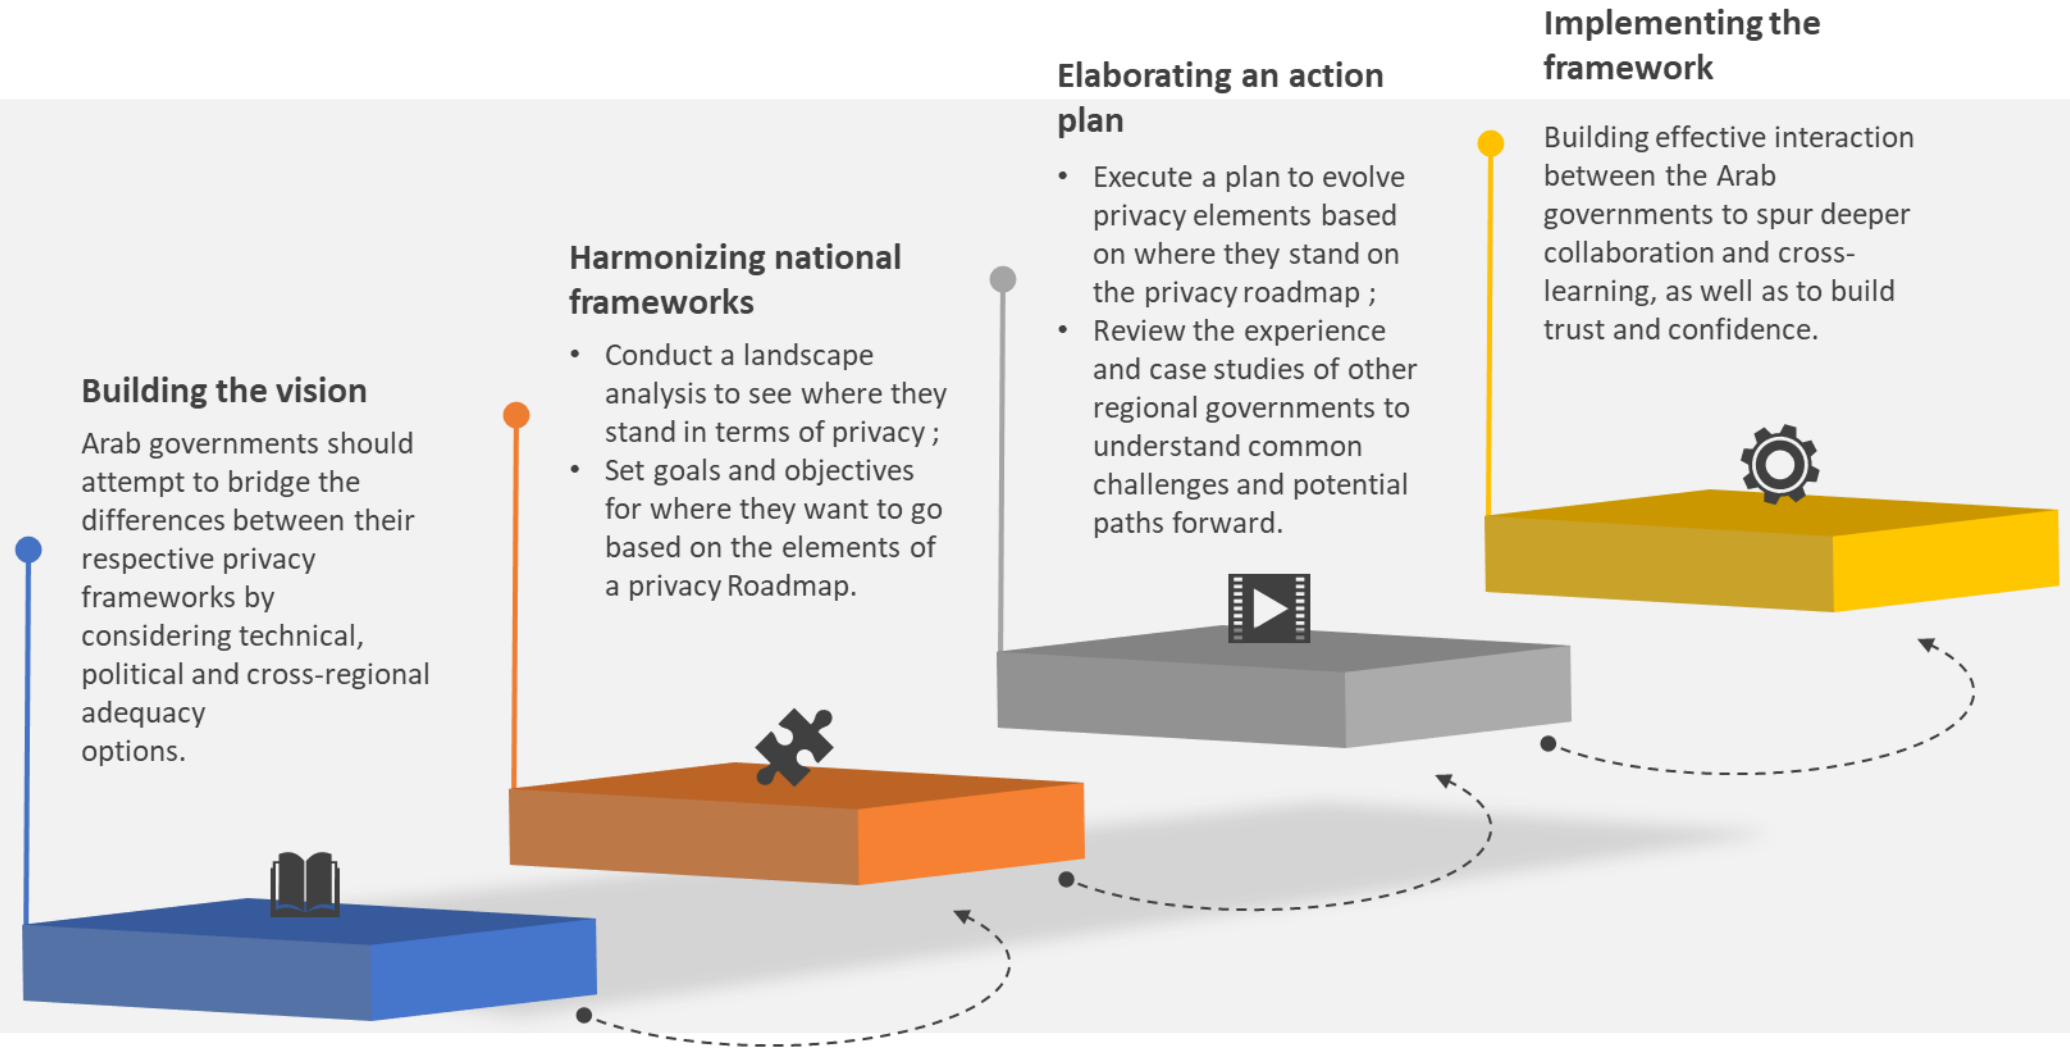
Building the vision

Arab governments should attempt to bridge the differences between their respective privacy frameworks by considering technical, political and cross-regional adequacy options.

Harmonizing national frameworks

• Conduct a landscape analysis to see where they stand in terms of privacy ;
• Set goals and objectives for where they want to go based on the elements of a privacy Roadmap.

Elaborating an action plan

• Execute a plan to evolve privacy elements based on where they stand on the privacy roadmap ;
• Review the experience and case studies of other regional governments to understand common challenges and potential paths forward.

Implementing the framework

Building effective interaction between the Arab governments to spur deeper collaboration and cross-learning, as well as to build trust and confidence.